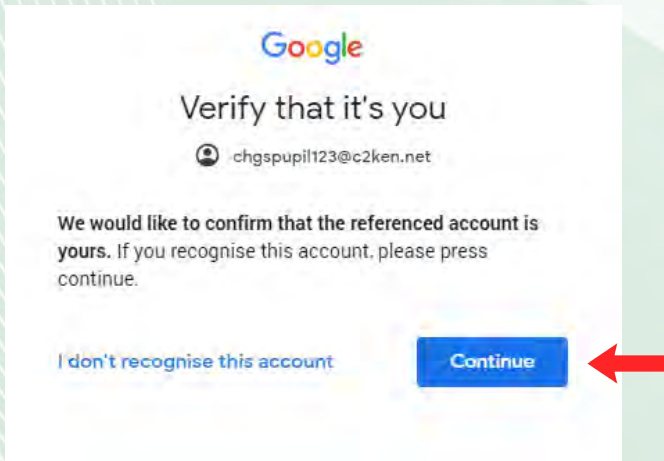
Google

Verify that it's you

chgspupil123@c2ken.net

**We would like to confirm that the referenced account is yours.** If you recognise this account, please press continue.

I don't recognise this account

Continue